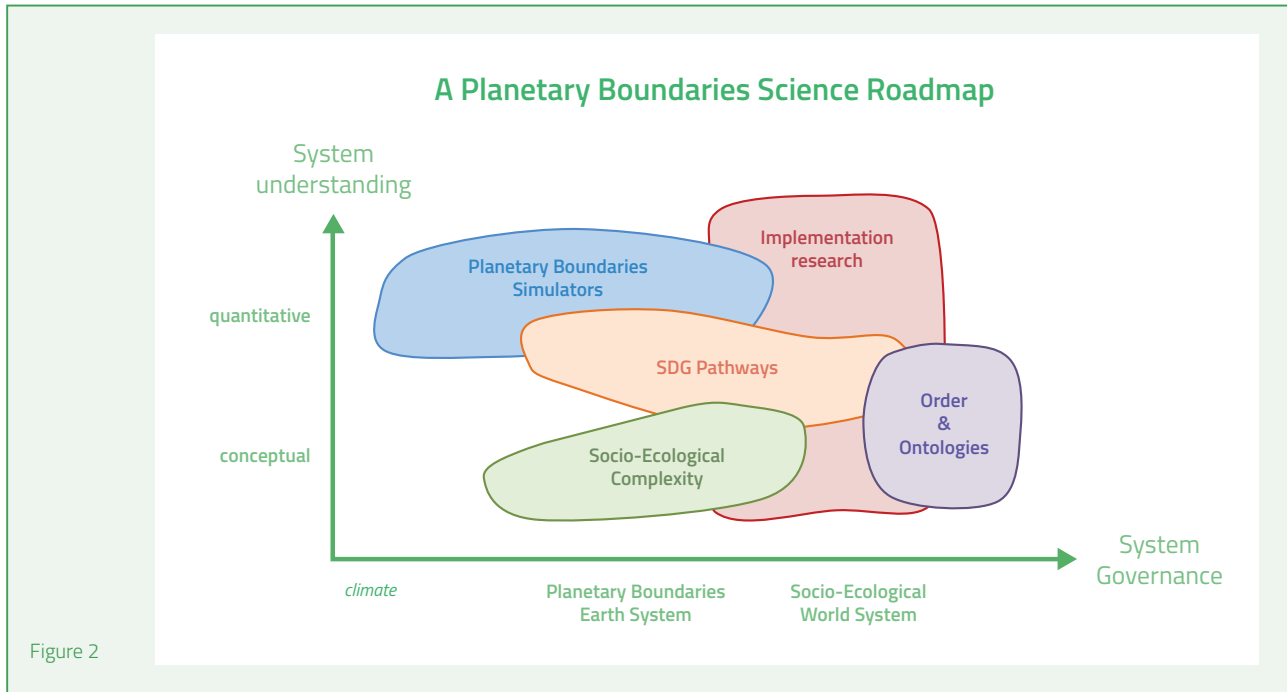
A Planetary Boundaries Science Roadmap

System understanding

quantitative

conceptual

Implementation research

Planetary Boundaries Simulators

SDG Pathways

Order & Ontologies

Socio-Ecological Complexity

System Governance

climate

Planetary Boundaries Earth System

Socio-Ecological World System

Figure 2